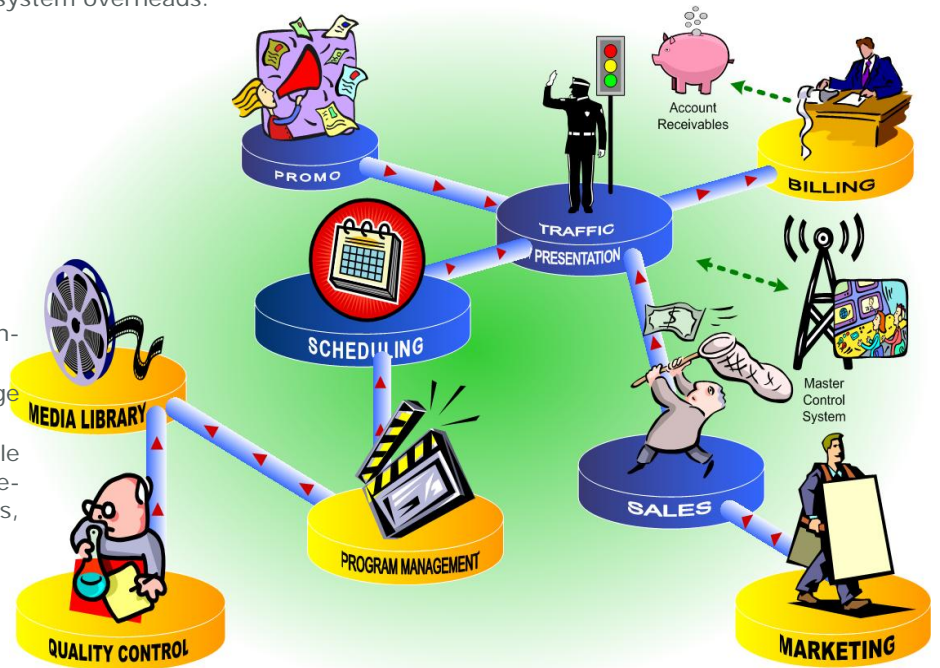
system overheads.

n-

ge

le

e-

s,

PROMO

Account Receivables

BILLING

TRAFFIC

PRESENTATION

SCHEDULING

MEDIA LIBRARY

Master Control System

PROGRAM MANAGEMENT

SALES

QUALITY CONTROL

MARKETING